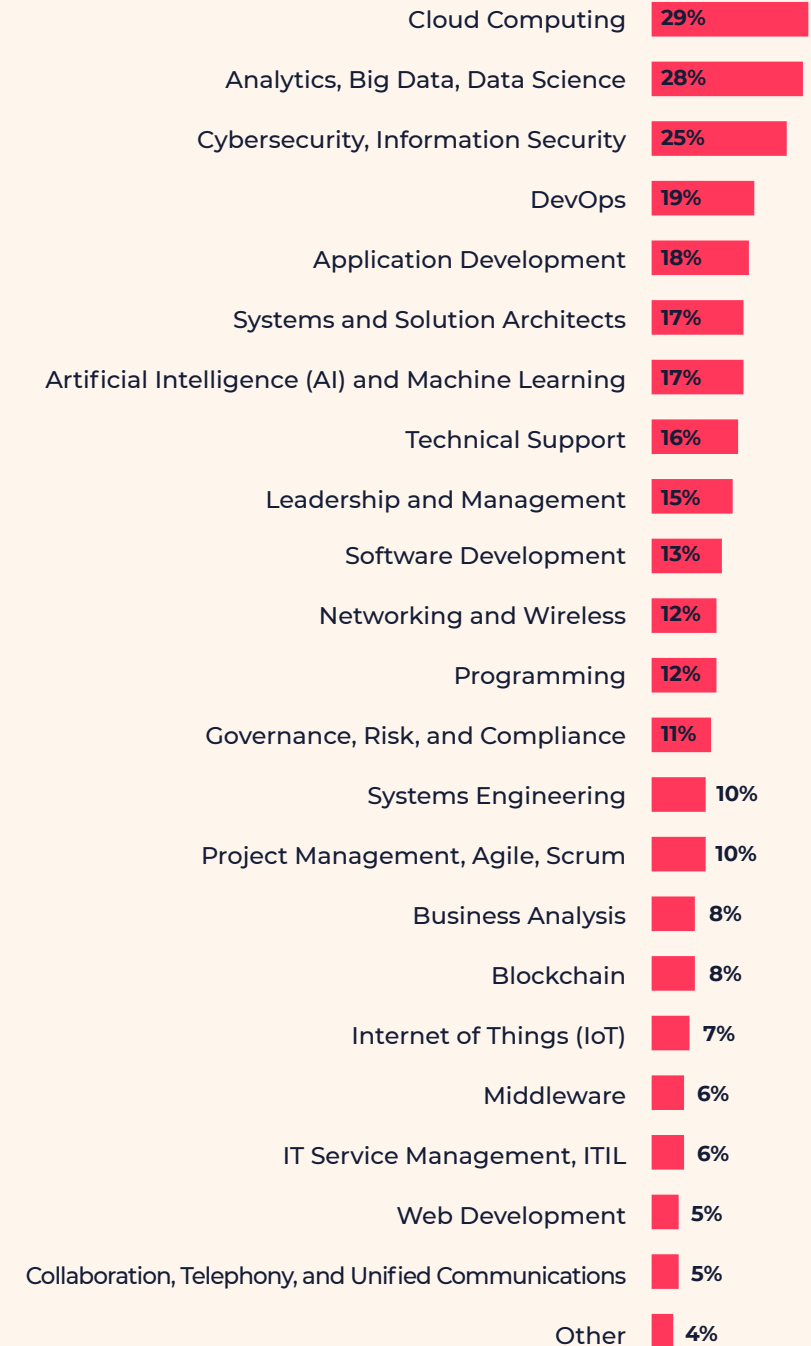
Cloud Computing 29%
Analytics, Big Data, Data Science 28%
Cybersecurity, Information Security 25%
DevOps 19%
Application Development 18%
Systems and Solution Architects 17%
Artificial Intelligence (AI) and Machine Learning 17%
Technical Support 16%
Leadership and Management 15%
Software Development 13%
Networking and Wireless 12%
Programming 12%
Governance, Risk, and Compliance 11%
Systems Engineering 10%
Project Management, Agile, Scrum 10%
Business Analysis 8%
Blockchain 8%
Internet of Things (IoT) 7%
Middleware 6%
IT Service Management, ITIL 6%
Web Development 5%
Collaboration, Telephony, and Unified Communications 5%
Other 4%